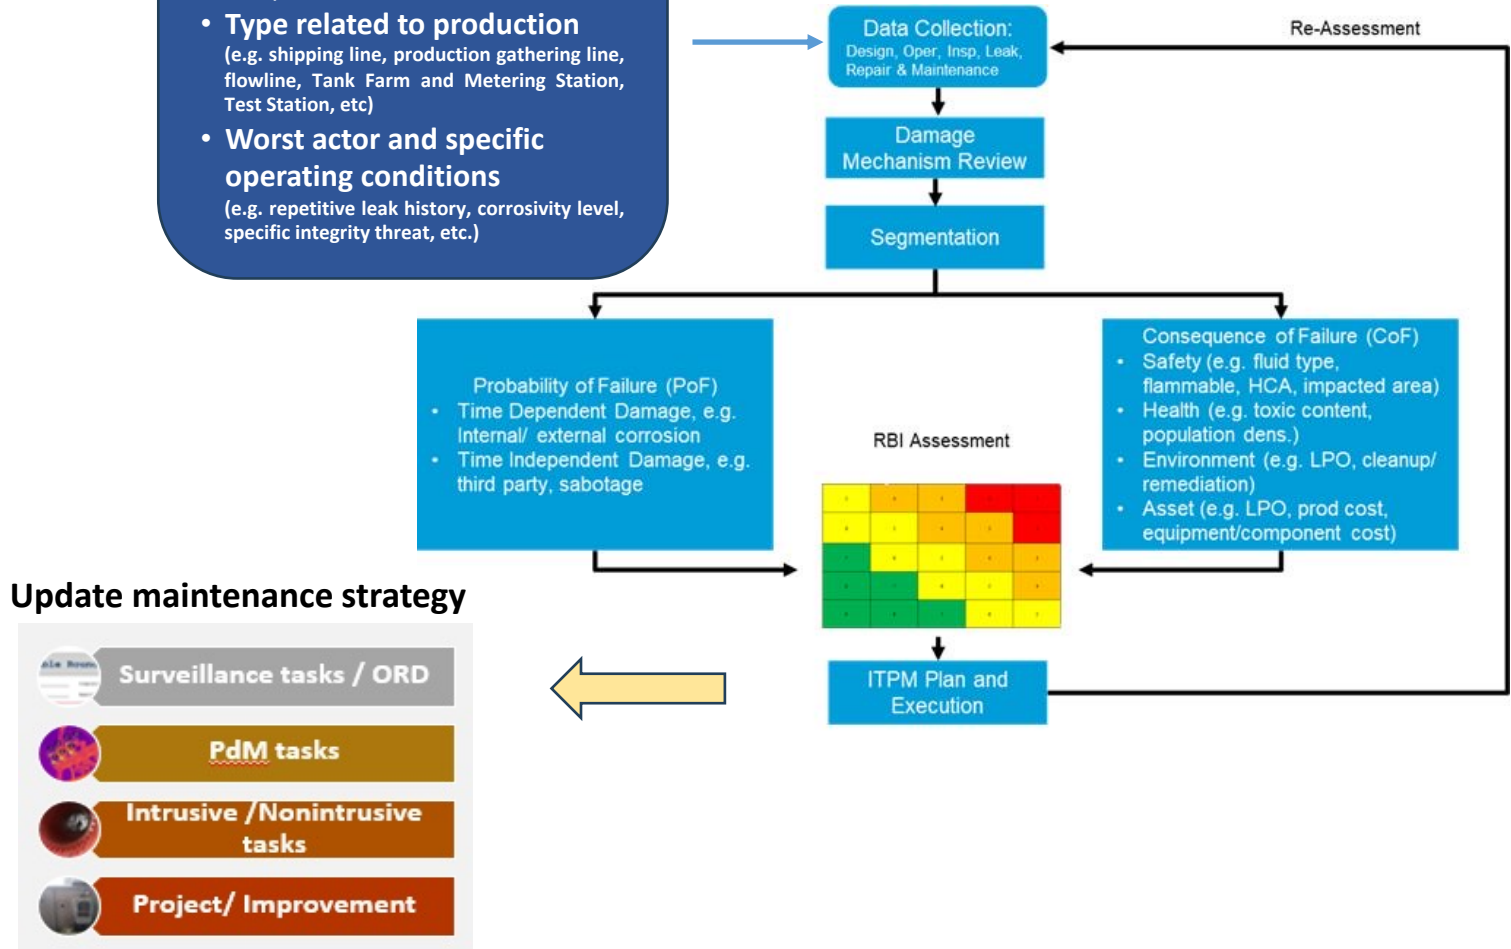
• Type related to production
(e.g. shipping line, production gathering line, flowline, Tank Farm and Metering Station, Test Station, etc)

• Worst actor and specific operating conditions
(e.g. repetitive leak history, corrosivity level, specific integrity threat, etc.)

Data Collection:
Design, Oper, Insp, Leak, Repair & Maintenance

Re-Assessment

Damage Mechanism Review

Segmentation

Probability of Failure (PoF)
• Time Dependent Damage, e.g. Internal/ external corrosion
• Time Independent Damage, e.g. third party, sabotage

RBI Assessment

Consequence of Failure (CoF)
• Safety (e.g. fluid type, flammable, HCA, impacted area)
• Health (e.g. toxic content, population dens.)
• Environment (e.g. LPO, cleanup/ remediation)
• Asset (e.g. LPO, prod cost, equipment/component cost)

ITPM Plan and Execution

Update maintenance strategy

Surveillance tasks / ORD

PdM tasks

Intrusive /Nonintrusive tasks

Project/ Improvement